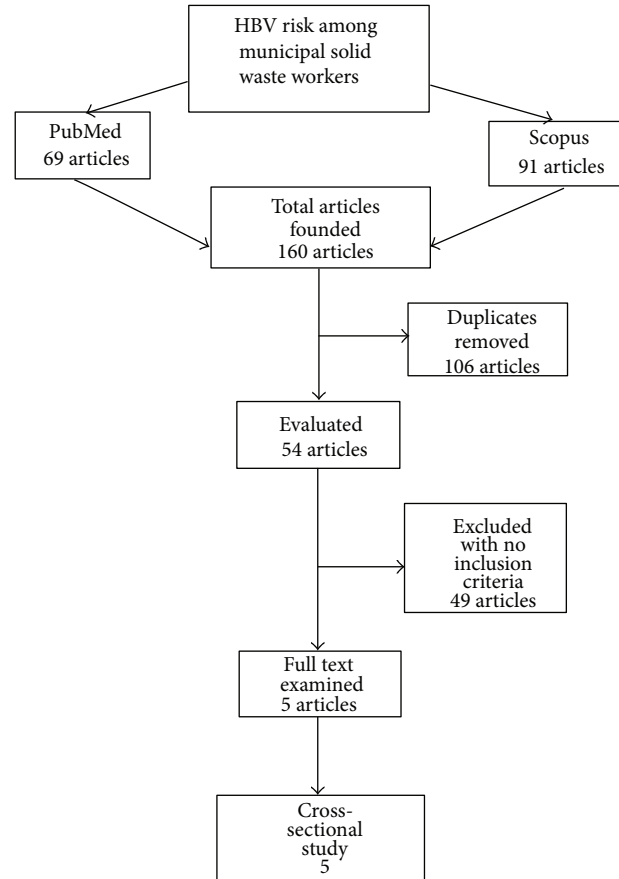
HBV risk among municipal solid waste workers

PubMed
69 articles

Scopus
91 articles

Total articles founded
160 articles

Duplicates removed
106 articles

Evaluated
54 articles

Excluded with no inclusion criteria
49 articles

Full text examined
5 articles

Cross-sectional study
5